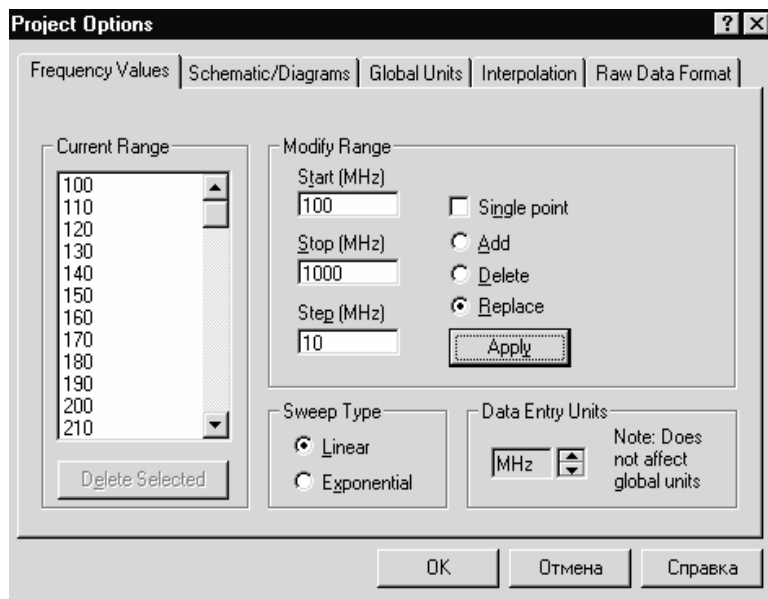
Project Options

? X

Frequency Values | Schematic/Diagrams | Global Units | Interpolation | Raw Data Format

Current Range
100
110
120
130
140
150
160
170
180
190
200
210

Delete Selected

Modify Range
Start (MHz)
100
Stop (MHz)
1000
Step (MHz)
10

Single point
Add
Delete
Replace
Apply

Sweep Type
Linear
Exponential

Data Entry Units
MHz
Note: Does not affect global units

OK
Отмена
Справка